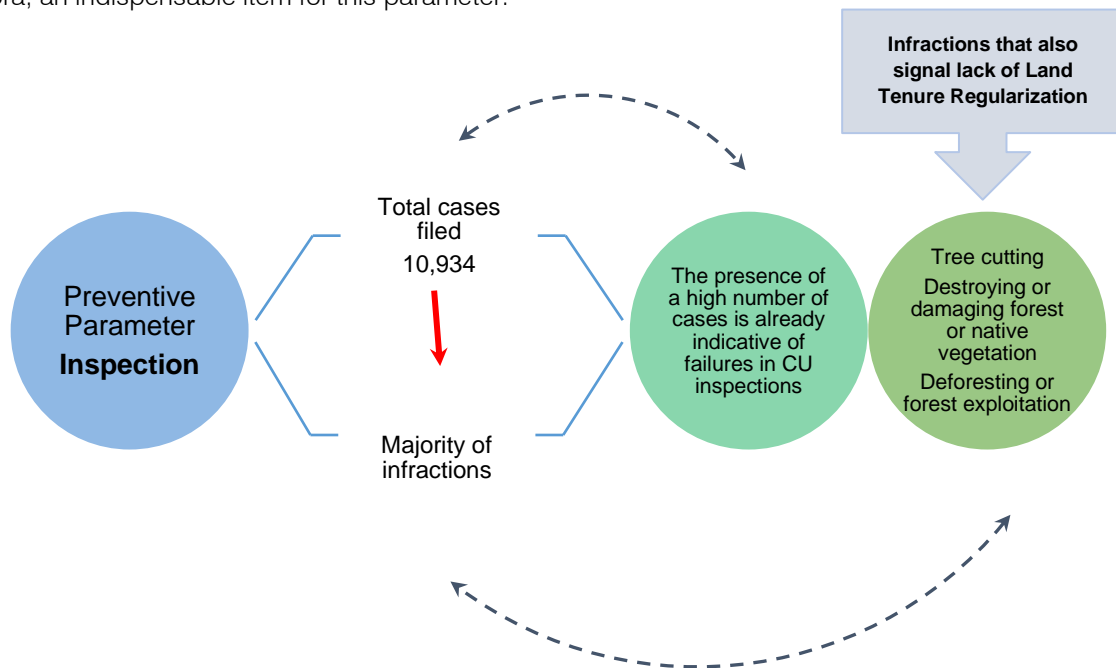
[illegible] an indispensable item for this parameter.

Infractions that also signal lack of Land Tenure Regularization

Preventive Parameter
**Inspection**

Total cases filed
10,934

Majority of infractions

The presence of a high number of cases is already indicative of failures in CU inspections

Tree cutting
Destroying or damaging forest or native vegetation
Deforesting or forest exploitation